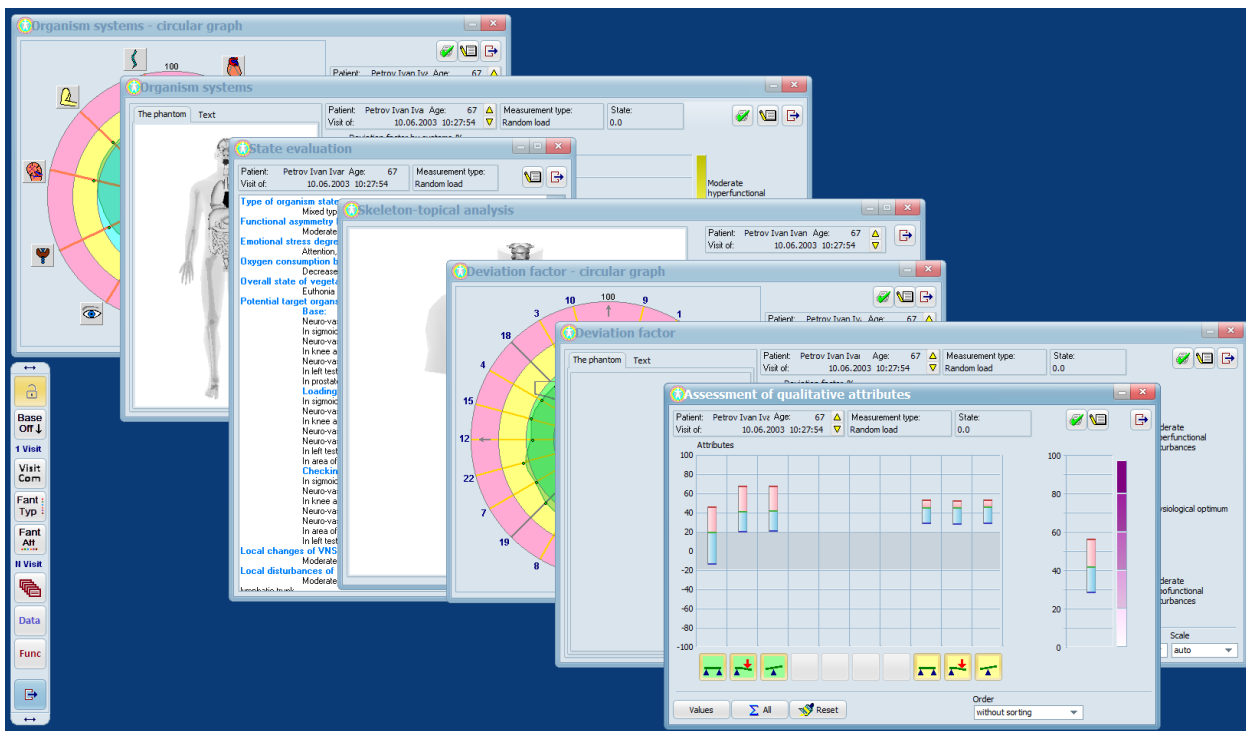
Organism systems - circular graph

100

Patient: Petrov Ivan Iv Age: 67

Organism systems

The phantom Text

Patient: Petrov Ivan Ivar Age: 67
Visit of: 10.06.2003 10:27:54

Measurement type: Random load

State: 0.0

Deviation factor by systems %

Moderate hyperfunctional

State evaluation

Patient: Petrov Ivan Ivar Age: 67
Visit of: 10.06.2003 10:27:54

Measurement type: Random load

Type of organism state
Mixed typ
Functional asymmetry
Moderate
Emotional stress degree
Attention,
Oxygen consumption
Decrease
Overall state of veget
Euthonia
Potential target organs
Base:
Neuro-va
In sigmoic
Neuro-va
In knee a
Neuro-va
In left test
In prostat
Loading
In sigmoic
Neuro-va
In knee a
Neuro-va
In left test
In area of
Checkin
In sigmoic
Neuro-va
In knee a
Neuro-va
In area of
In left test
Local changes of VNS
Moderate
Local disturbances of
Moderate
lymphatic trunk

Skeleton-topical analysis

Patient: Petrov Ivan Ivan Age: 67
Visit of: 10.06.2003 10:27:54

Deviation factor - circular graph

100
10 9 3 1 18 4 15 12 22 7 19 8

Patient: Petrov Ivan Iv Age: 67

Deviation factor

The phantom Text

Patient: Petrov Ivan Ivar Age: 67
Visit of: 10.06.2003 10:27:54

Measurement type: Random load

State: 0.0

Deviation factor %

oderate
yperfunctional
sturbances
ysiological optimum
oderate
ypofunctional
sturbances

Scale
auto

Assessment of qualitative attributes

Patient: Petrov Ivan Iv Age: 67
Visit of: 10.06.2003 10:27:54

Measurement type: Random load

State: 0.0

Attributes

100
80
60
40
20
0
-20
-40
-60
-80
-100

100
80
60
40
20
0

Values
Σ All
Reset

Order
without sorting

Base Off
1 Visit
Visit Com
Fant Typ
Fant Att
II Visit
Data
Func